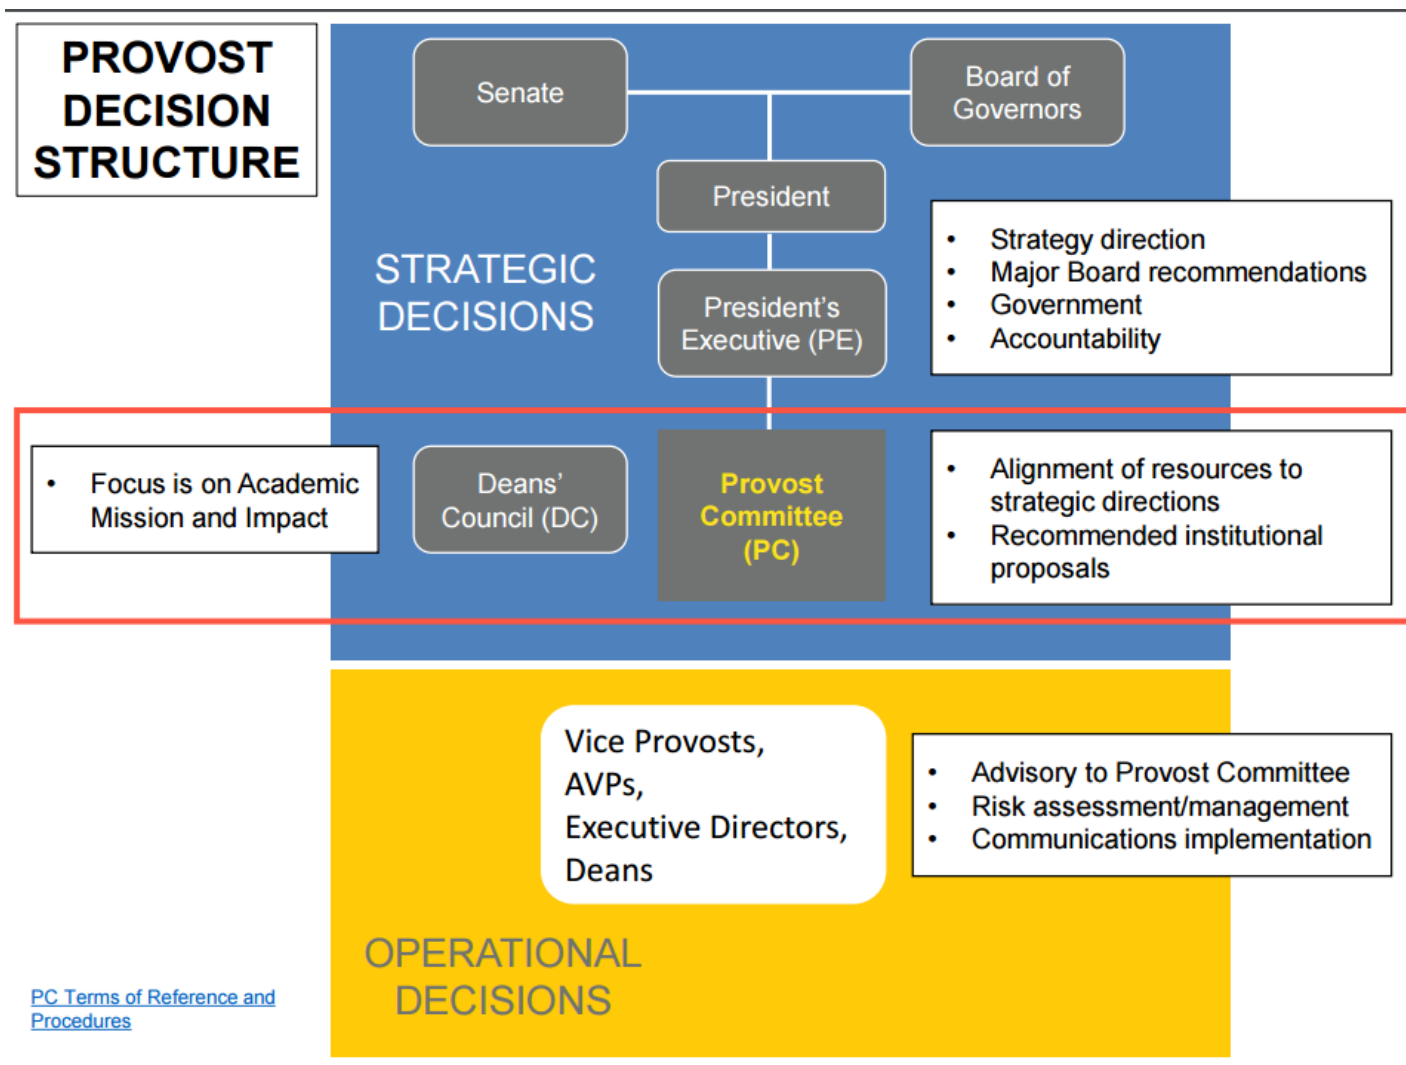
PROVOST DECISION STRUCTURE

Senate

Board of Governors

President

STRATEGIC DECISIONS

President's Executive (PE)

- Strategy direction
- Major Board recommendations
- Government
- Accountability

- Focus is on Academic Mission and Impact

Deans' Council (DC)

Provost Committee (PC)

- Alignment of resources to strategic directions
- Recommended institutional proposals

Vice Provosts, AVPs, Executive Directors, Deans

- Advisory to Provost Committee
- Risk assessment/management
- Communications implementation

OPERATIONAL DECISIONS

PC Terms of Reference and Procedures